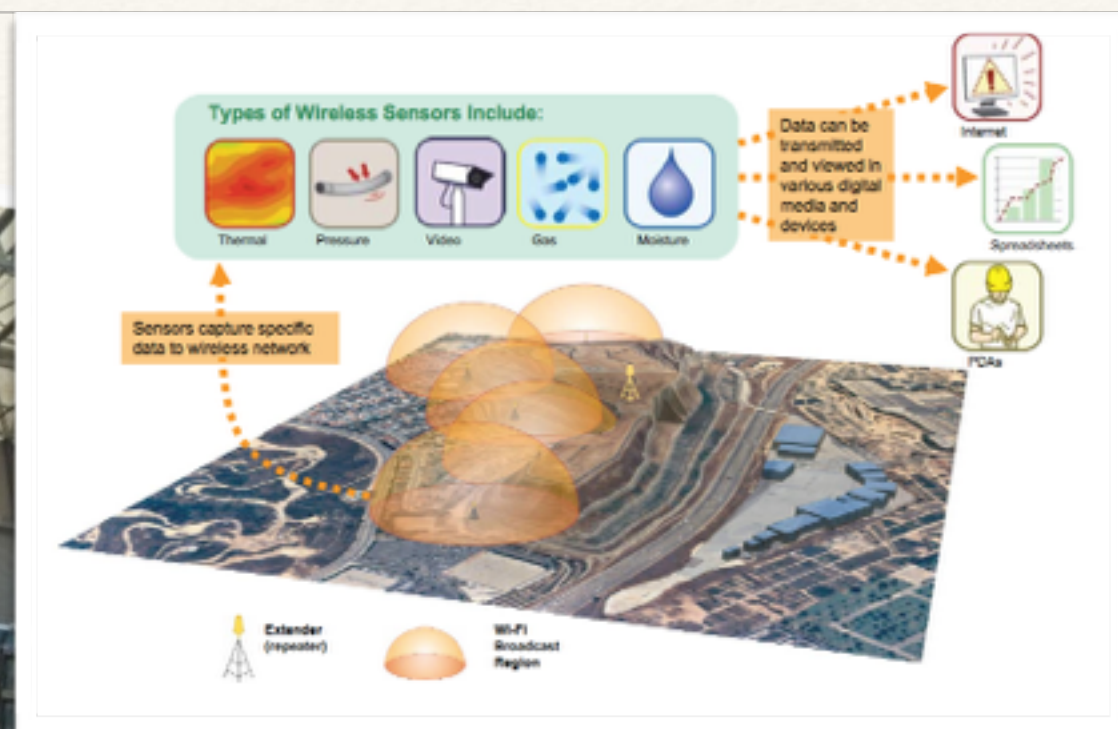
Types of Wireless Sensors Include:

Thermal

Pressure

Video

Gas

Moisture

Data can be transmitted and viewed in various digital media and devices

Internet

Spreadsheets

PDAs

Sensors capture specific data to wireless network

Extender (repeater)

Wi-Fi Broadcast Region